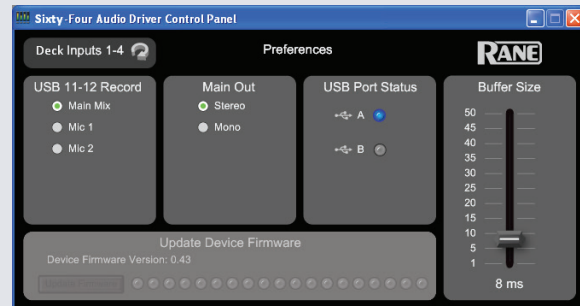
Sixty -Four Audio Driver Control Panel

Deck Inputs 1-4

Preferences

RANE

USB 11-12 Record

Main Mix

Mic 1

Mic 2

Main Out

Stereo

Mono

USB Port Status

A

B

Buffer Size

50

45

40

35

30

25

20

15

10

5

1

8 ms

Update Device Firmware

Device Firmware Version: 0.43

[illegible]